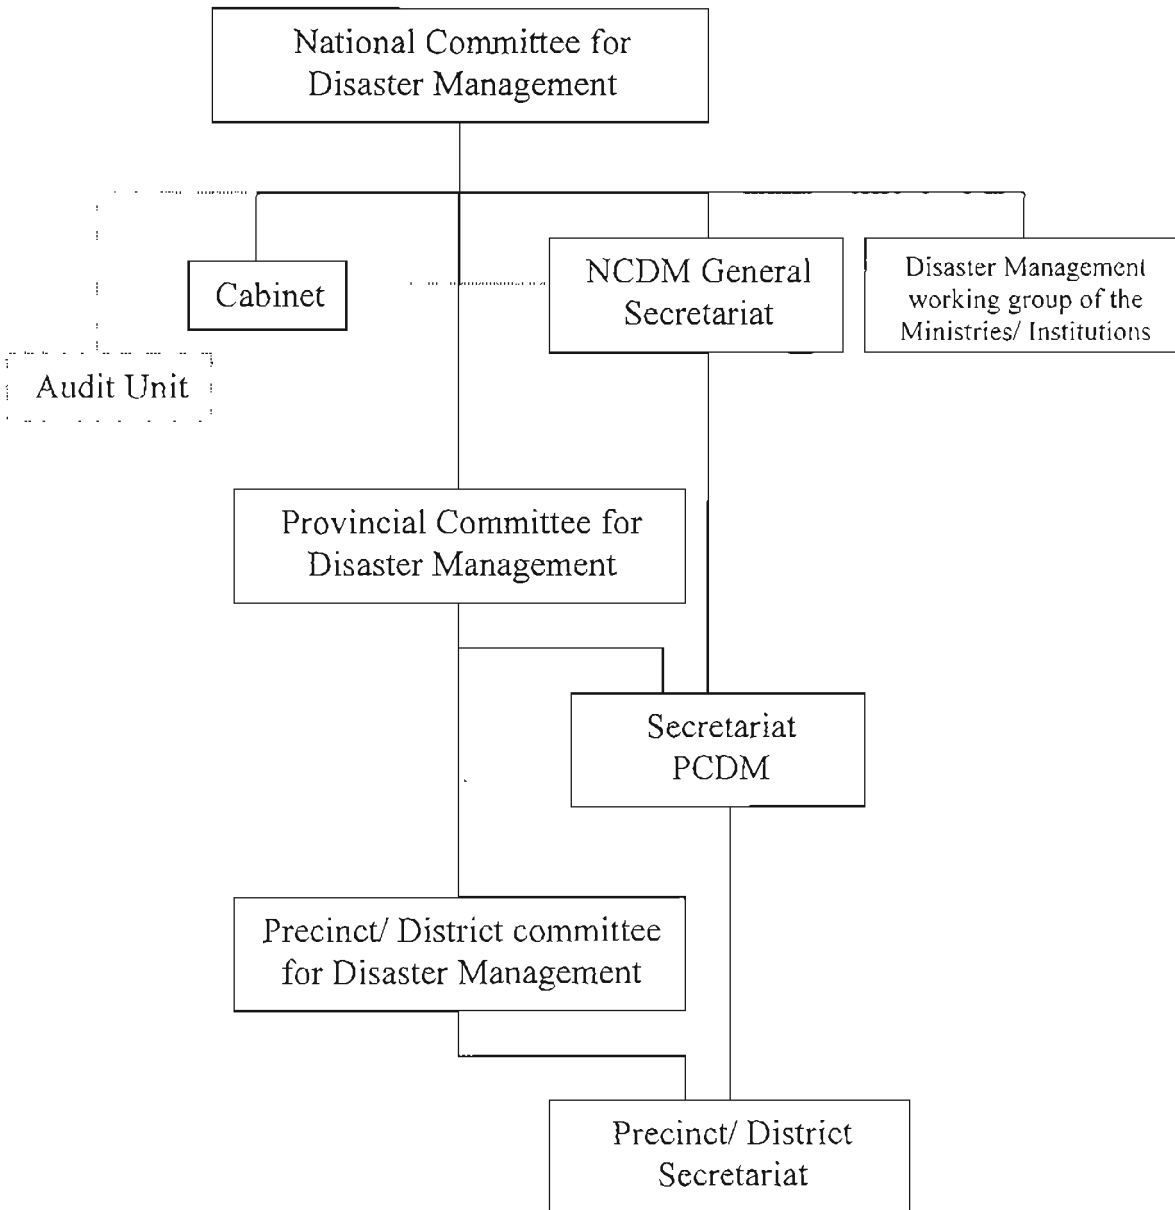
National Committee for Disaster Management

Cabinet

NCDM General Secretariat

Disaster Management working group of the Ministries/ Institutions

Audit Unit

Provincial Committee for Disaster Management

Secretariat PCDM

Precinct/ District committee for Disaster Management

Precinct/ District Secretariat